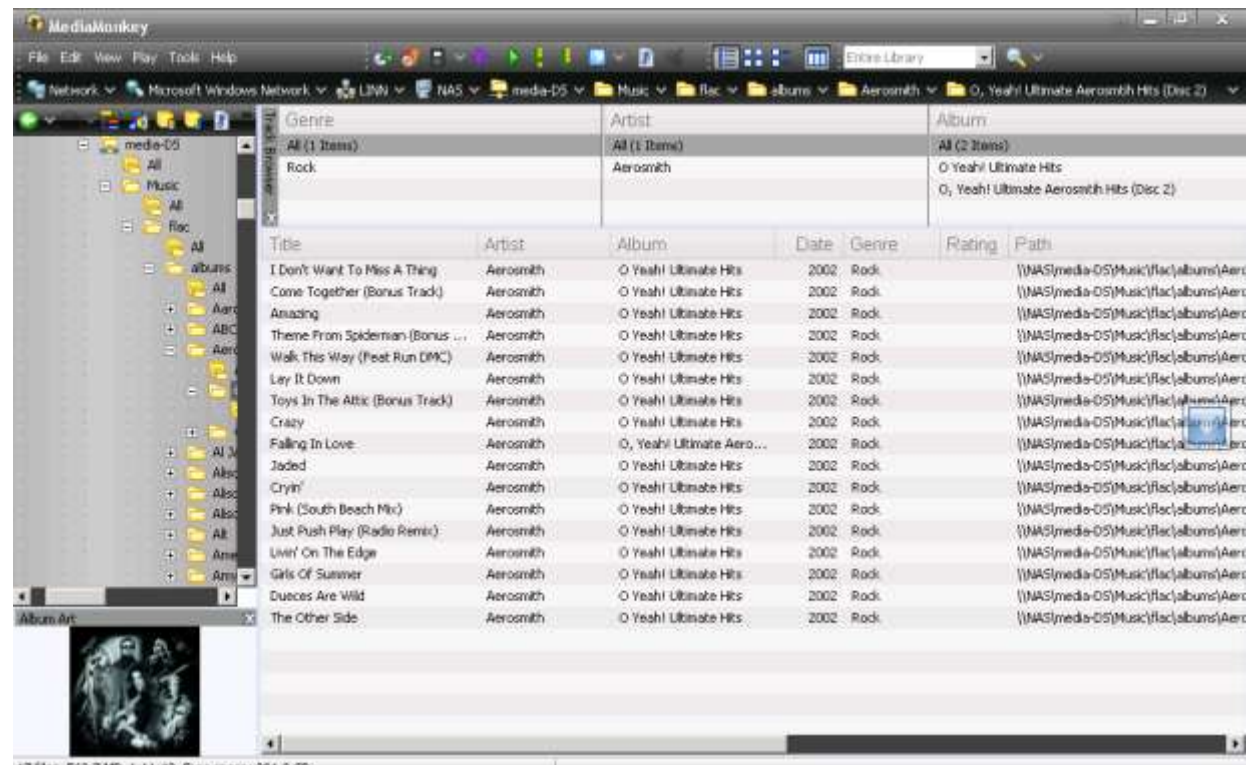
MediaMonkey

File Edit View Play Tools Help

Entire Library

Network Microsoft Windows Network LINN NAS media-DS Music flac albums Aerosmith O, Yeah! Ultimate Aerosmith Hits (Disc 2)

media-DS
All
Music
All
flac
All
albums
All
Aer
ABC
Aer
Al
Also
Also
Also
Alt
Ame
Amy

Track Browser

| Genre | Artist | Album |
|---|---|---|
| All (1 Items) | All (1 Items) | All (2 Items) |
| Rock | Aerosmith | O Yeah! Ultimate Hits |
| | | O, Yeah! Ultimate Aerosmith Hits (Disc 2) |

| Title | Artist | Album | Date | Genre | Rating | Path |
|---|---|---|---|---|---|---|
| I Don't Want To Miss A Thing | Aerosmith | O Yeah! Ultimate Hits | 2002 | Rock | | \\NAS\media-DS\Music\flac\albums\Aer |
| Come Together (Bonus Track) | Aerosmith | O Yeah! Ultimate Hits | 2002 | Rock | | \\NAS\media-DS\Music\flac\albums\Aer |
| Amazing | Aerosmith | O Yeah! Ultimate Hits | 2002 | Rock | | \\NAS\media-DS\Music\flac\albums\Aer |
| Theme From Spiderman (Bonus ... | Aerosmith | O Yeah! Ultimate Hits | 2002 | Rock | | \\NAS\media-DS\Music\flac\albums\Aer |
| Walk This Way (Feat Run DMC) | Aerosmith | O Yeah! Ultimate Hits | 2002 | Rock | | \\NAS\media-DS\Music\flac\albums\Aer |
| Lay It Down | Aerosmith | O Yeah! Ultimate Hits | 2002 | Rock | | \\NAS\media-DS\Music\flac\albums\Aer |
| Toys In The Attic (Bonus Track) | Aerosmith | O Yeah! Ultimate Hits | 2002 | Rock | | \\NAS\media-DS\Music\flac\albums\Aer |
| Crazy | Aerosmith | O Yeah! Ultimate Hits | 2002 | Rock | | \\NAS\media-DS\Music\flac\a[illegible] |
| Falling In Love | Aerosmith | O, Yeah! Ultimate Aero... | 2002 | Rock | | \\NAS\media-DS\Music\flac\a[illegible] |
| Jaded | Aerosmith | O Yeah! Ultimate Hits | 2002 | Rock | | \\NAS\media-DS\Music\flac\albums\Aer |
| Cryin' | Aerosmith | O Yeah! Ultimate Hits | 2002 | Rock | | \\NAS\media-DS\Music\flac\albums\Aer |
| Pink (South Beach Mix) | Aerosmith | O Yeah! Ultimate Hits | 2002 | Rock | | \\NAS\media-DS\Music\flac\albums\Aer |
| Just Push Play (Radio Remix) | Aerosmith | O Yeah! Ultimate Hits | 2002 | Rock | | \\NAS\media-DS\Music\flac\albums\Aer |
| Livin' On The Edge | Aerosmith | O Yeah! Ultimate Hits | 2002 | Rock | | \\NAS\media-DS\Music\flac\albums\Aer |
| Girls Of Summer | Aerosmith | O Yeah! Ultimate Hits | 2002 | Rock | | \\NAS\media-DS\Music\flac\albums\Aer |
| Dueces Are Wild | Aerosmith | O Yeah! Ultimate Hits | 2002 | Rock | | \\NAS\media-DS\Music\flac\albums\Aer |
| The Other Side | Aerosmith | O Yeah! Ultimate Hits | 2002 | Rock | | \\NAS\media-DS\Music\flac\albums\Aer |

Album Art

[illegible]